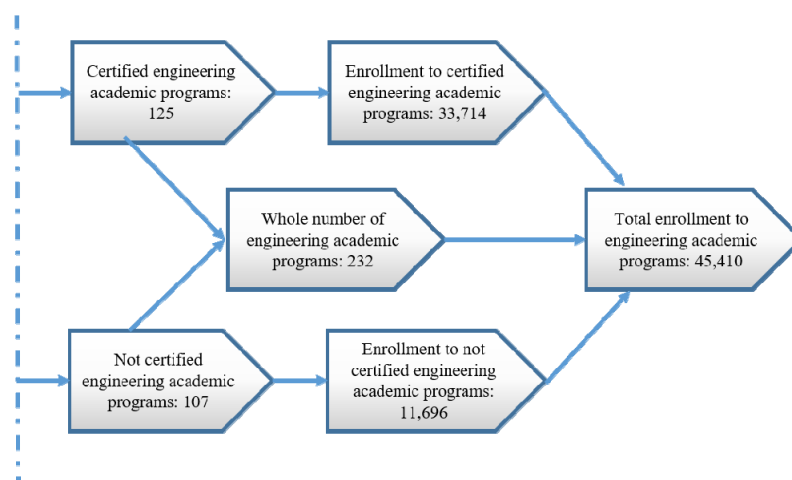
Certified engineering academic programs: 125

Enrollment to certified engineering academic programs: 33,714

Whole number of engineering academic programs: 232

Total enrollment to engineering academic programs: 45,410

Not certified engineering academic programs: 107

Enrollment to not certified engineering academic programs: 11,696